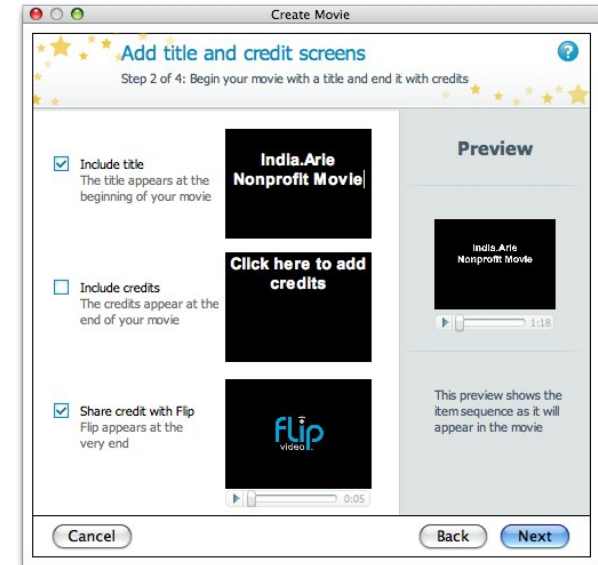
Create Movie

Add title and credit screens

Step 2 of 4: Begin your movie with a title and end it with credits

?

Include title
The title appears at the beginning of your movie

India.Arie Nonprofit Movie

Include credits
The credits appear at the end of your movie

Click here to add credits

Share credit with Flip
Flip appears at the very end

flip video

0:05

Preview

India.Arie Nonprofit Movie

1:18

This preview shows the item sequence as it will appear in the movie

Cancel

Back

Next